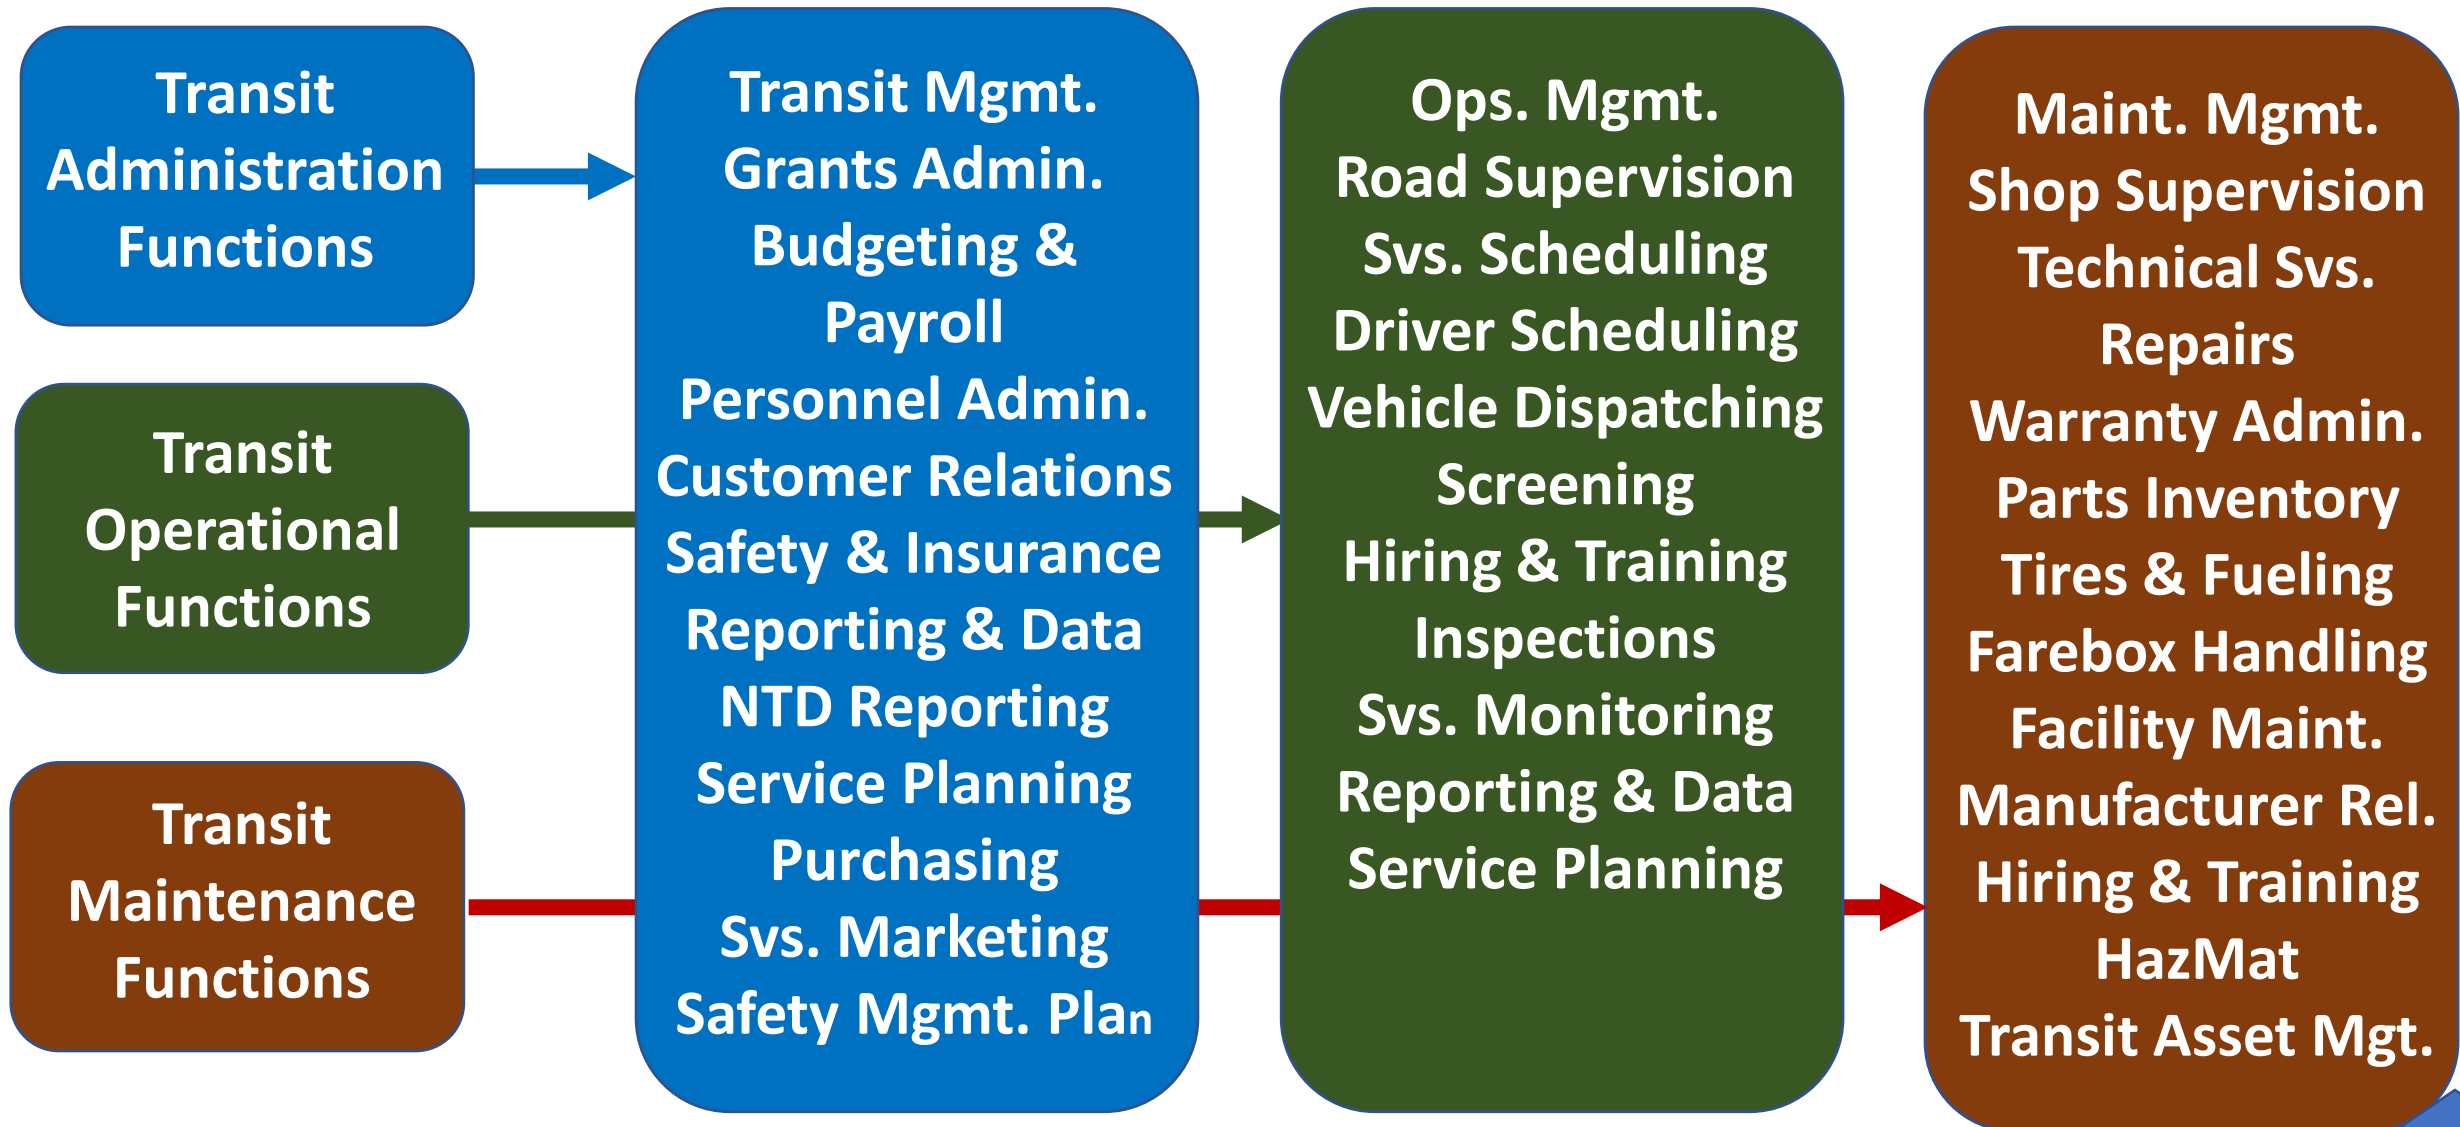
Transit Administration Functions

Transit Operational Functions

Transit Maintenance Functions

Transit Mgmt.
Grants Admin.
Budgeting & Payroll
Personnel Admin.
Customer Relations
Safety & Insurance
Reporting & Data
NTD Reporting
Service Planning
Purchasing
Svs. Marketing
Safety Mgmt. Plan

Ops. Mgmt.
Road Supervision
Svs. Scheduling
Driver Scheduling
Vehicle Dispatching
Screening
Hiring & Training
Inspections
Svs. Monitoring
Reporting & Data
Service Planning

Maint. Mgmt.
Shop Supervision
Technical Svs.
Repairs
Warranty Admin.
Parts Inventory
Tires & Fueling
Farebox Handling
Facility Maint.
Manufacturer Rel.
Hiring & Training
HazMat
Transit Asset Mgt.